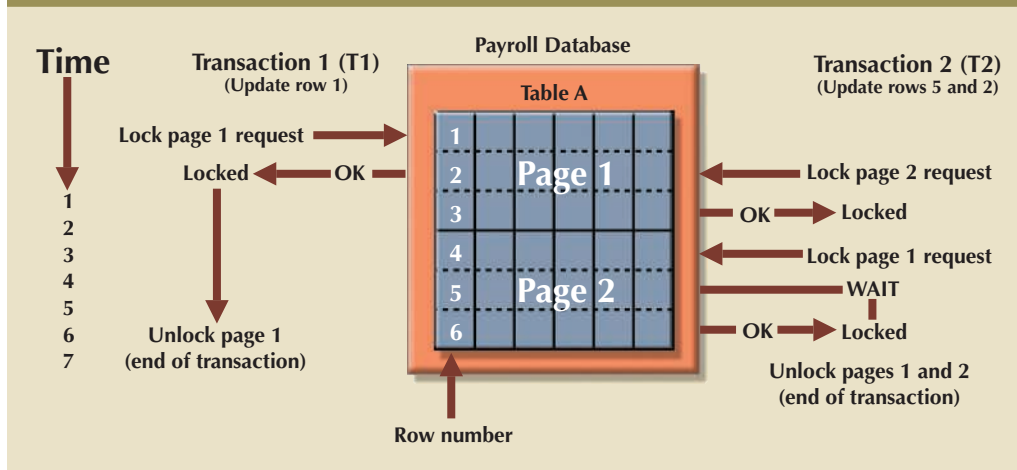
Time

1
2
3
4
5
6
7

Transaction 1 (T1)
(Update row 1)

Lock page 1 request

Locked

OK

Unlock page 1
(end of transaction)

Payroll Database

Table A

1
2
3
4
5
6

Page 1

Page 2

Row number

Transaction 2 (T2)
(Update rows 5 and 2)

Lock page 2 request

OK

Locked

Lock page 1 request

WAIT

OK

Locked

Unlock pages 1 and 2
(end of transaction)